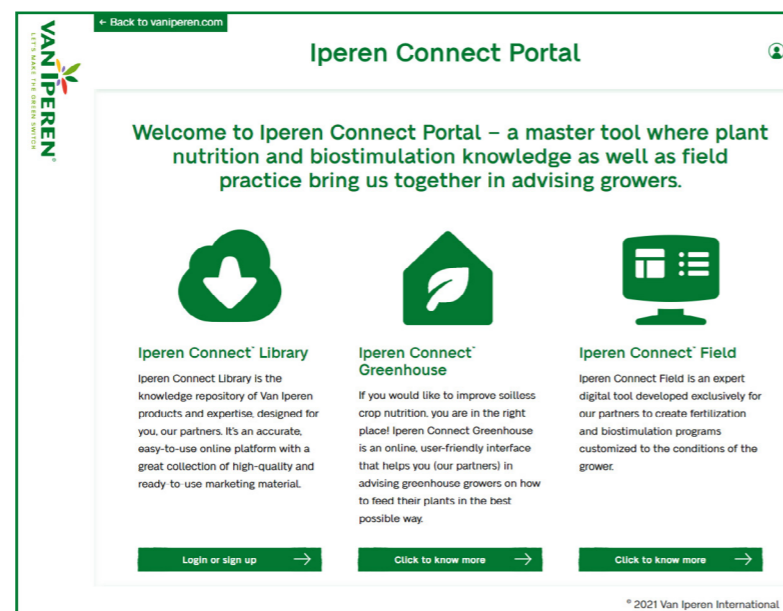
VAN IPEREN®
LET'S MAKE THE GREEN SWITCH

← Back to vaniperen.com

Iperen Connect Portal

Welcome to Iperen Connect Portal – a master tool where plant nutrition and biostimulation knowledge as well as field practice bring us together in advising growers.

Iperen Connect™ Library

Iperen Connect Library is the knowledge repository of Van Iperen products and expertise, designed for you, our partners. It's an accurate, easy-to-use online platform with a great collection of high-quality and ready-to-use marketing material.

Login or sign up →

Iperen Connect™ Greenhouse

If you would like to improve soilless crop nutrition, you are in the right place! Iperen Connect Greenhouse is an online, user-friendly interface that helps you (our partners) in advising greenhouse growers on how to feed their plants in the best possible way.

Click to know more →

Iperen Connect™ Field

Iperen Connect Field is an expert digital tool developed exclusively for our partners to create fertilization and biostimulation programs customized to the conditions of the grower.

Click to know more →

© 2021 Van Iperen International